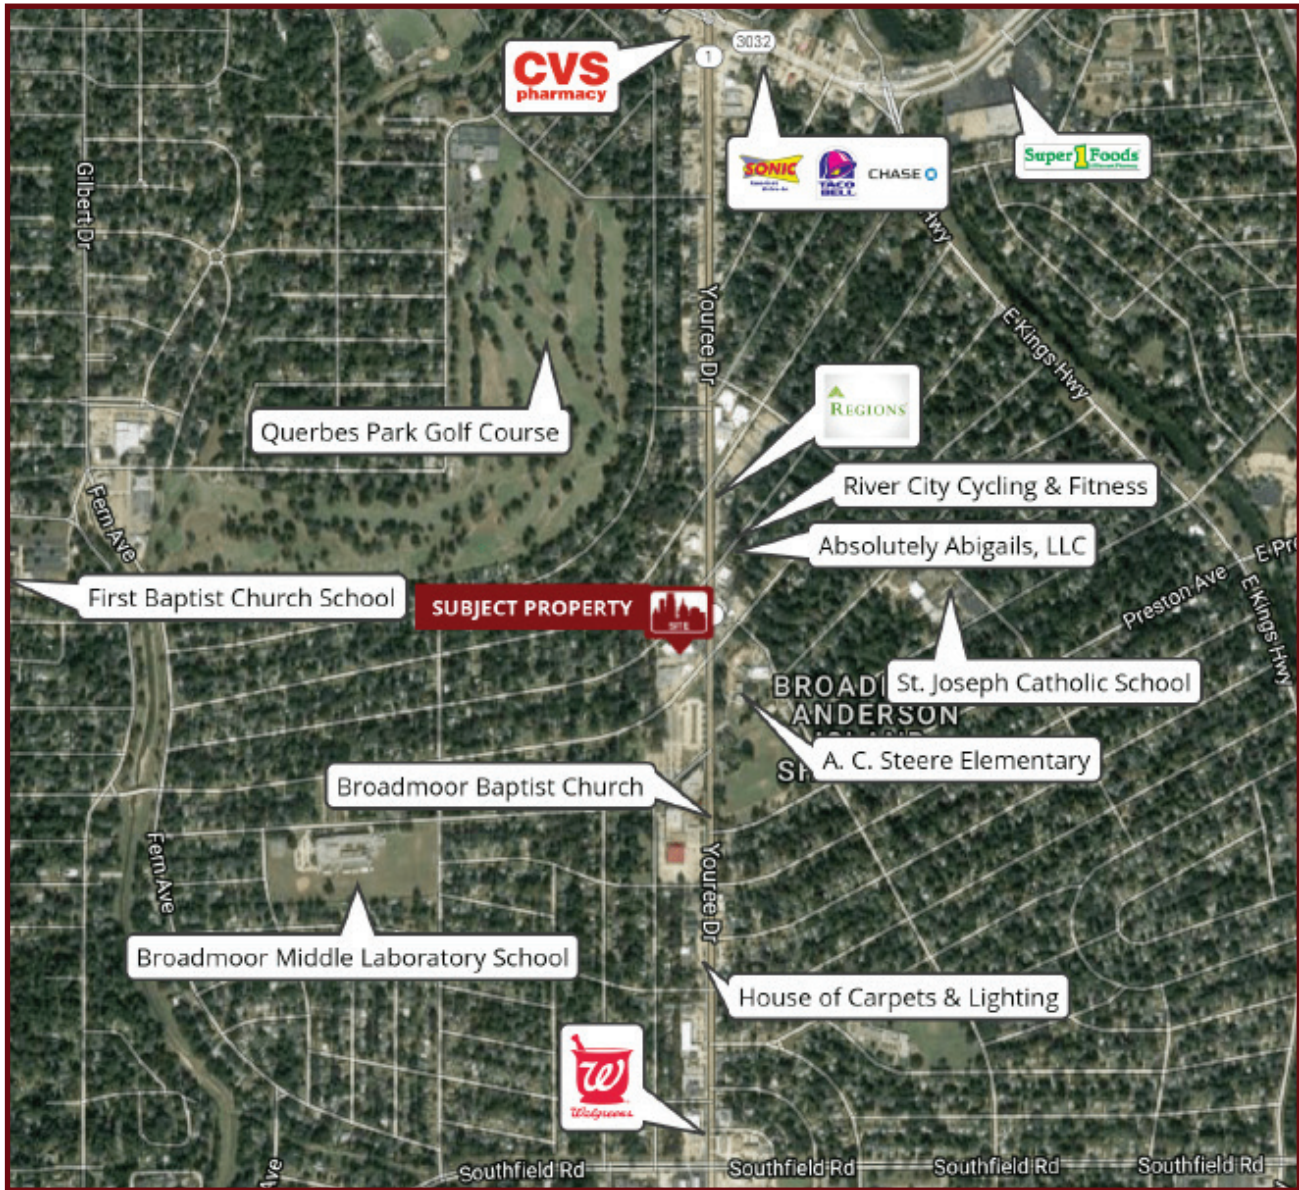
CVS pharmacy
1
3032
SONIC
TACO BELL
CHASE
Super 1 Foods
Gilbert Dr
Youree Dr
Hwy
E Kings Hwy
REGIONS
Querbes Park Golf Course
River City Cycling & Fitness
Fern Ave
Absolutely Abigails, LLC
First Baptist Church School
SUBJECT PROPERTY
SITE
Preston Ave
E Pre
E Kings Hwy
BROAD
ANDERSON
SI
St. Joseph Catholic School
A. C. Steere Elementary
Broadmoor Baptist Church
Fern Ave
Youree Dr
Broadmoor Middle Laboratory School
House of Carpets & Lighting
Walgreens
Ave
Southfield Rd
Southfield Rd
Southfield Rd
Southfield Rd